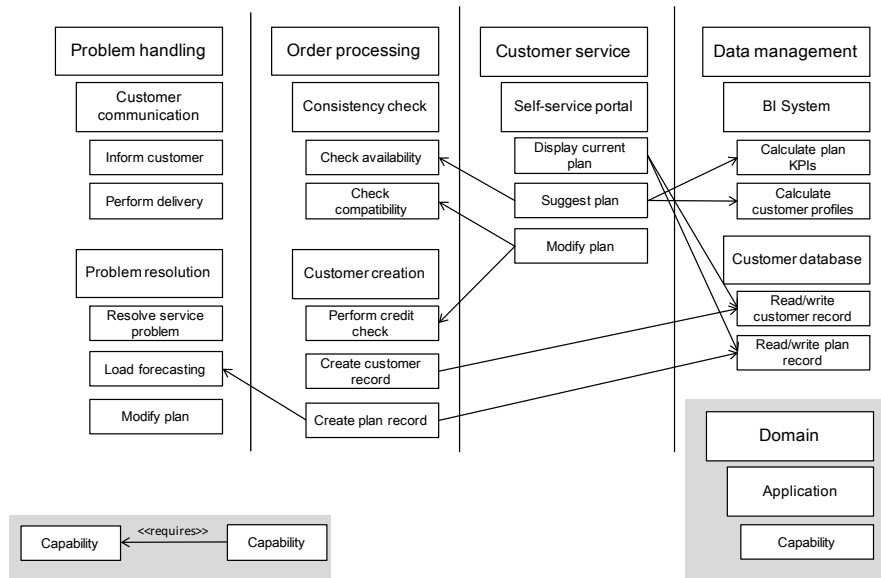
Problem handling

Customer communication

Inform customer

Perform delivery

Problem resolution

Resolve service problem

Load forecasting

Modify plan

Order processing

Consistency check

Check availability

Check compatibility

Customer creation

Perform credit check

Create customer record

Create plan record

Customer service

Self-service portal

Display current plan

Suggest plan

Modify plan

Data management

BI System

Calculate plan KPIs

Calculate customer profiles

Customer database

Read/write customer record

Read/write plan record

Domain

Application

Capability

Capability <<requires>> Capability